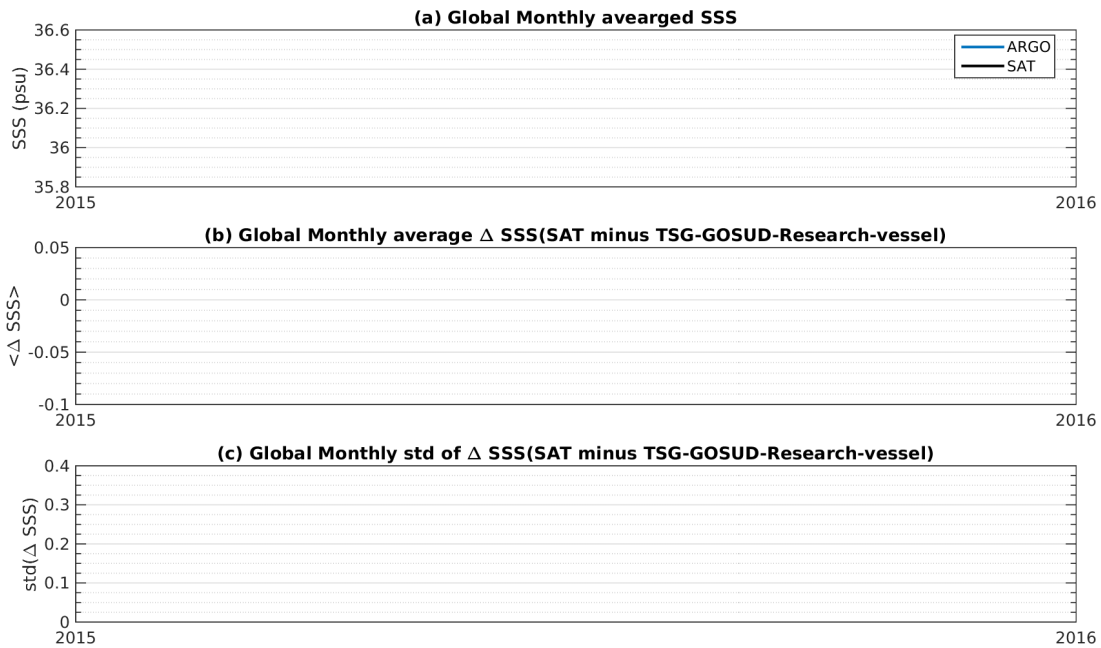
(a) Global Monthly averaged SSS

ARGO
SAT

SSS (psu)

36.6
36.4
36.2
36
35.8

2015
2016

(b) Global Monthly average $\Delta$ SSS(SAT minus TSG-GOSUD-Research-vessel)

<$\Delta$ SSS>

0.05
0
-0.05
-0.1

2015
2016

(c) Global Monthly std of $\Delta$ SSS(SAT minus TSG-GOSUD-Research-vessel)

std($\Delta$ SSS)

0.4
0.3
0.2
0.1
0

2015
2016